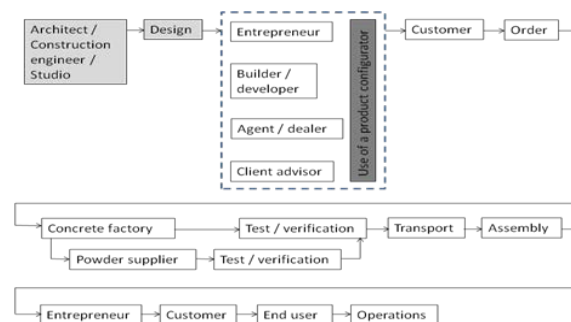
Architect / Construction engineer / Studio

Design

Entrepreneur

Builder / developer

Agent / dealer

Client advisor

Use of a product configurator

Customer

Order

Concrete factory

Test / verification

Transport

Assembly

Powder supplier

Test / verification

Entrepreneur

Customer

End user

Operations